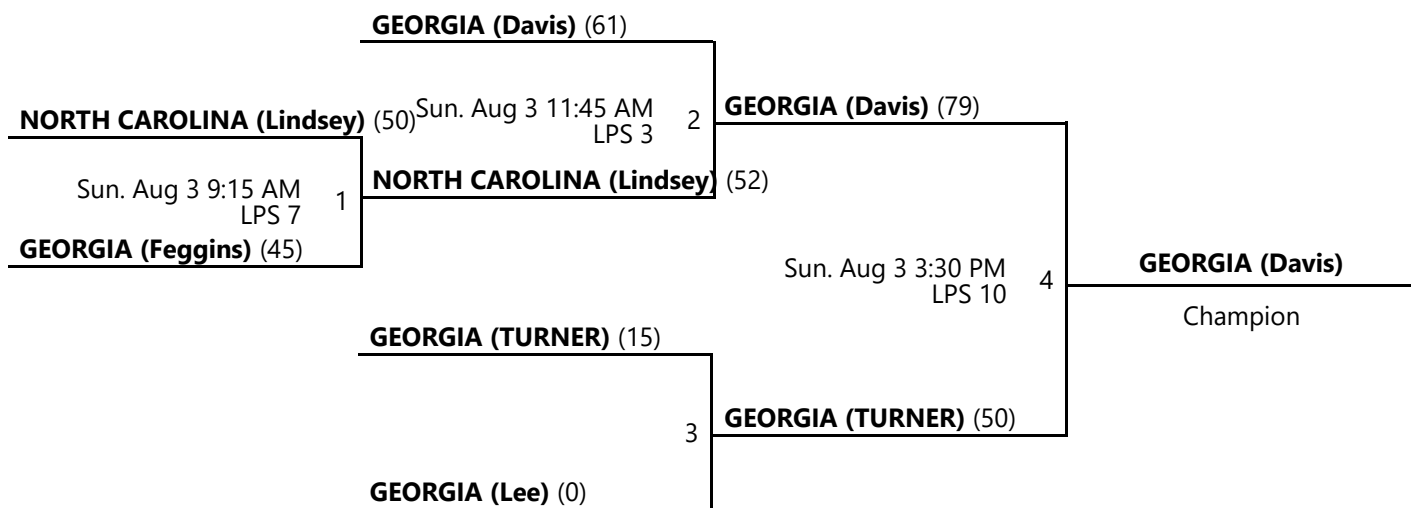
**GEORGIA (Davis)** (61)

**NORTH CAROLINA (Lindsey)** (50)

Sun. Aug 3 11:45 AM
LPS 3

2

**GEORGIA (Davis)** (79)

Sun. Aug 3 9:15 AM
LPS 7

1

**NORTH CAROLINA (Lindsey)** (52)

**GEORGIA (Feggins)** (45)

Sun. Aug 3 3:30 PM
LPS 10

4

**GEORGIA (Davis)**

Champion

**GEORGIA (TURNER)** (15)

3

**GEORGIA (TURNER)** (50)

**GEORGIA (Lee)** (0)